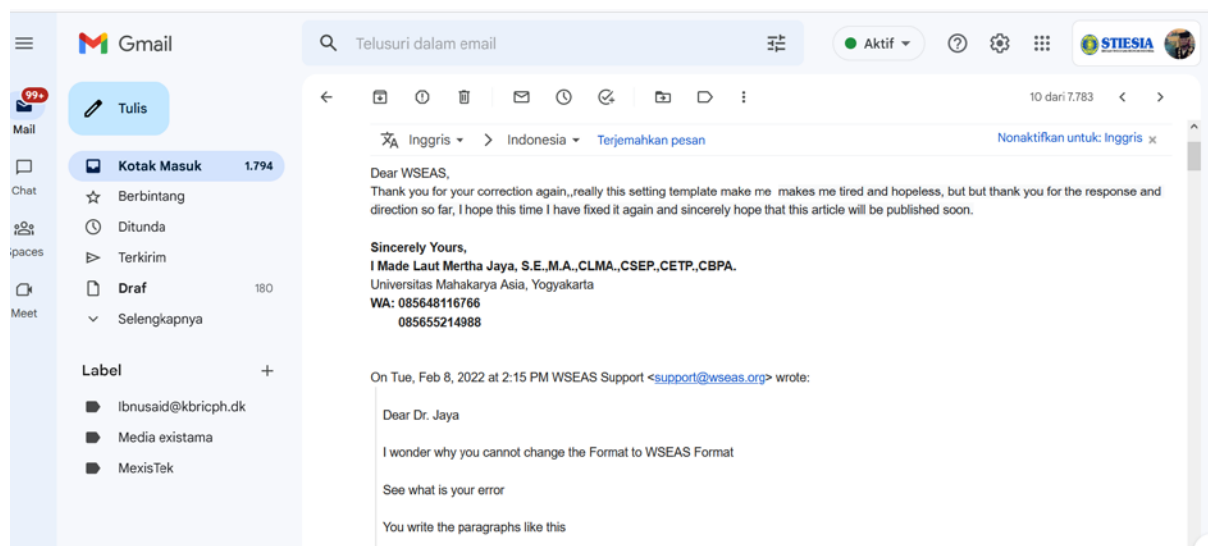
Gmail

Telusuri dalam email

Aktif

STIESIA

99+
Mail

Chat

paces

Meet

Tulis

Kotak Masuk 1.794

Berbintang

Ditunda

Terkirim

Draf 180

Selengkapnya

Label +

Ibnusaid@kbricph.dk

Media existama

MexisTek

10 dari 7.783

Inggris > Indonesia Terjemahkan pesan

Nonaktifkan untuk: Inggris ×

Dear WSEAS,
Thank you for your correction again,,really this setting template make me makes me tired and hopeless, but but thank you for the response and direction so far, I hope this time I have fixed it again and sincerely hope that this article will be published soon.

Sincerely Yours,
I Made Laut Mertha Jaya, S.E.,M.A.,CLMA.,CSEP.,CETP.,CBPA.
Universitas Mahakarya Asia, Yogyakarta
WA: 085648116766
085655214988

On Tue, Feb 8, 2022 at 2:15 PM WSEAS Support <support@wseas.org> wrote:

Dear Dr. Jaya

I wonder why you cannot change the Format to WSEAS Format

See what is your error

You write the paragraphs like this